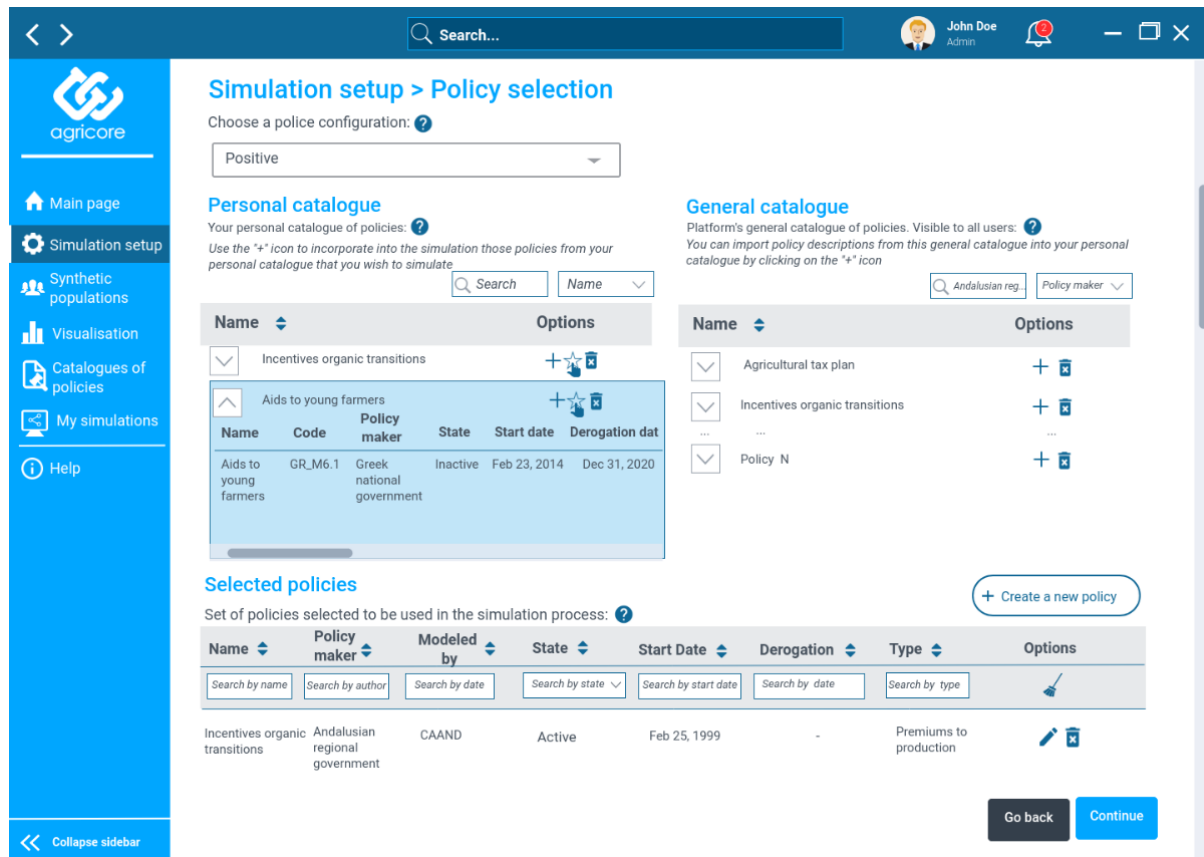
Search...

John Doe
Admin

2

agricore

Main page
Simulation setup
Synthetic populations
Visualisation
Catalogues of policies
My simulations
Help

Collapse sidebar

Simulation setup > Policy selection

Choose a police configuration:

Positive

Personal catalogue

Your personal catalogue of policies:

Use the "+" icon to incorporate into the simulation those policies from your personal catalogue that you wish to simulate

Search
Name

| Name | Options |
|---|---|
| Incentives organic transitions | |
| Aids to young farmers | |

| Name | Code | Policy maker | State | Start date | Derogation dat |
|---|---|---|---|---|---|
| Aids to young farmers | GR_M6.1 | Greek national government | Inactive | Feb 23, 2014 | Dec 31, 2020 |

General catalogue

Platform's general catalogue of policies. Visible to all users:

You can import policy descriptions from this general catalogue into your personal catalogue by clicking on the "+" icon

Andalusian reg...
Policy maker

| Name | Options |
|---|---|
| Agricultural tax plan | |
| Incentives organic transitions | |
| ... | ... |
| Policy N | |

Selected policies

Create a new policy

Set of policies selected to be used in the simulation process:

| Name | Policy maker | Modeled by | State | Start Date | Derogation | Type | Options |
|---|---|---|---|---|---|---|---|
| Search by name | Search by author | Search by date | Search by state | Search by start date | Search by date | Search by type | |
| Incentives organic transitions | Andalusian regional government | CAAND | Active | Feb 25, 1999 | - | Premiums to production | |

Go back
Continue